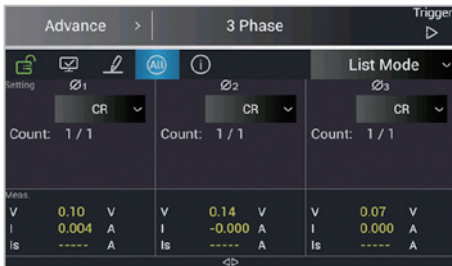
Advance > 3 Phase Trigger

All

List Mode

Setting $\varnothing_1$ $\varnothing_2$ $\varnothing_3$

CR CR CR

Count: 1 / 1 Count: 1 / 1 Count: 1 / 1

Meas.

| V | 0.10 | V | V | 0.14 | V | V | 0.07 | V |
|---|---|---|---|---|---|---|---|---|
| I | 0.004 | A | I | -0.000 | A | I | 0.000 | A |
| Is | ----- | A | Is | ----- | A | Is | ----- | A |